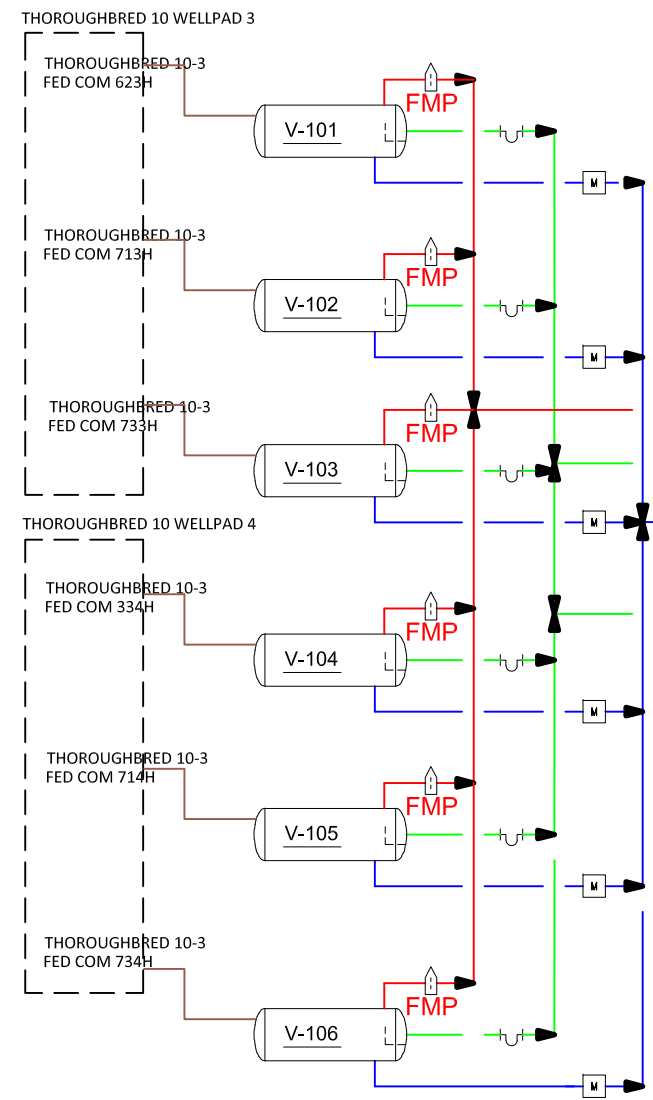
THOROUGHBRED 10 WELLPAD 3

THOROUGHBRED 10-3 FED COM 623H

FMP

V-101

M

THOROUGHBRED 10-3 FED COM 713H

FMP

V-102

M

THOROUGHERED 10-3 FED COM 733H

FMP

V-103

M

THOROUGHBRED 10 WELLPAD 4

THOROUGHBRED 10-3 FED COM 334H

FMP

V-104

M

THOROUGHBRED 10-3 FED COM 714H

FMP

V-105

M

THOROUGHBRED 10-3 FED COM 734H

FMP

V-106

M